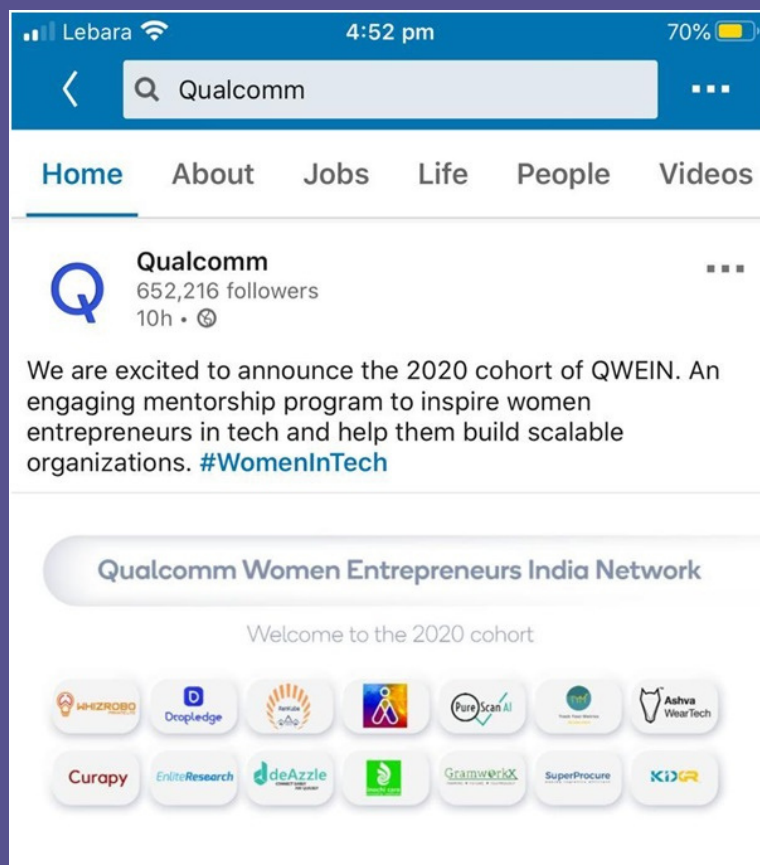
Lebara 4:52 pm 70%

Qualcomm

Home About Jobs Life People Videos

Qualcomm
652,216 followers
10h •

We are excited to announce the 2020 cohort of QWEIN. An engaging mentorship program to inspire women entrepreneurs in tech and help them build scalable organizations. #WomenInTech

Qualcomm Women Entrepreneurs India Network

Welcome to the 2020 cohort

WHIZROBO
Dropledge
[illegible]
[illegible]
Pure Scan AI
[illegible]
Ashva WearTech
Curapy
EnliteResearch
deAzzle
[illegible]
GramworkX
SuperProcure
KIDR